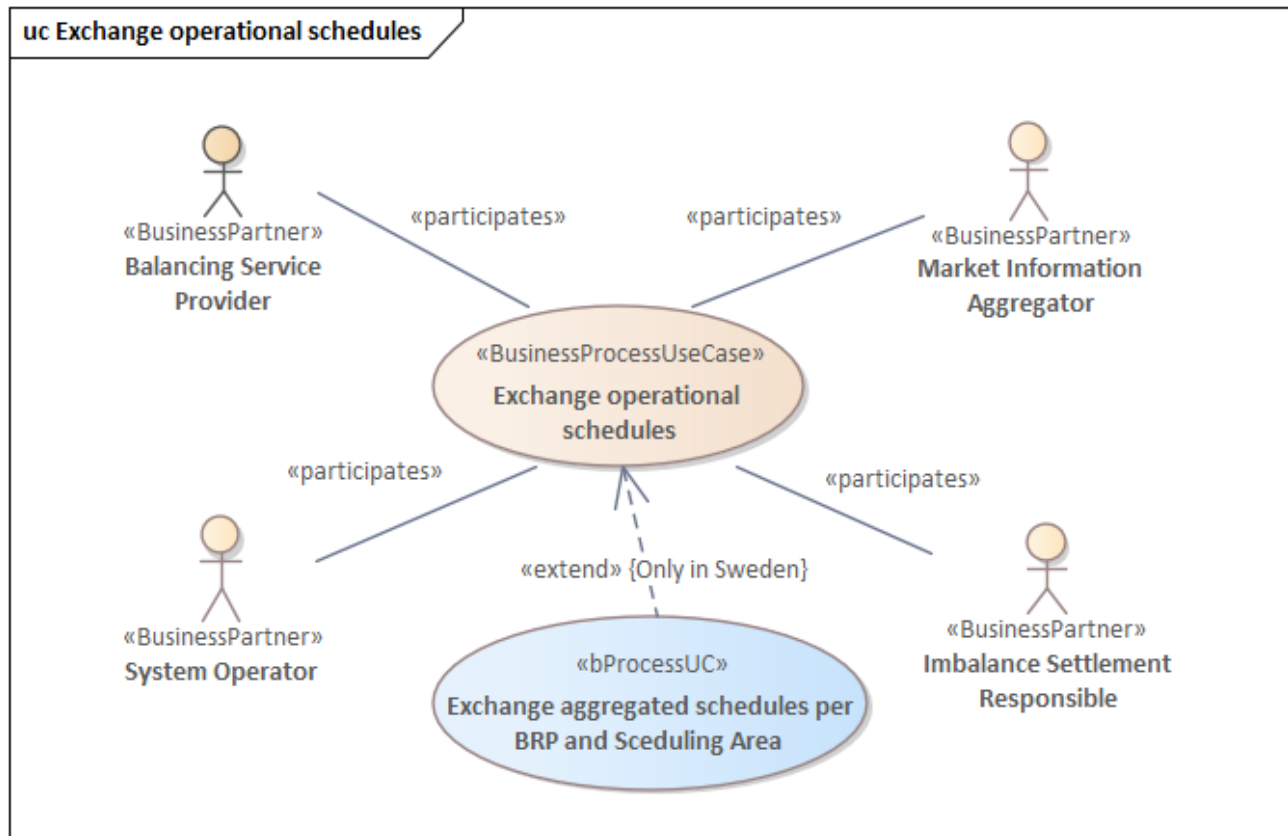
uc Exchange operational schedules

«BusinessPartner»
Balancing Service Provider

«participates»

«participates»

«BusinessPartner»
Market Information Aggregator

«BusinessProcessUseCase»
Exchange operational schedules

«participates»

«participates»

«extend» {Only in Sweden}

«BusinessPartner»
System Operator

«bProcessUC»
Exchange aggregated schedules per BRP and Sceduling Area

«BusinessPartner»
Imbalance Settlement Responsible